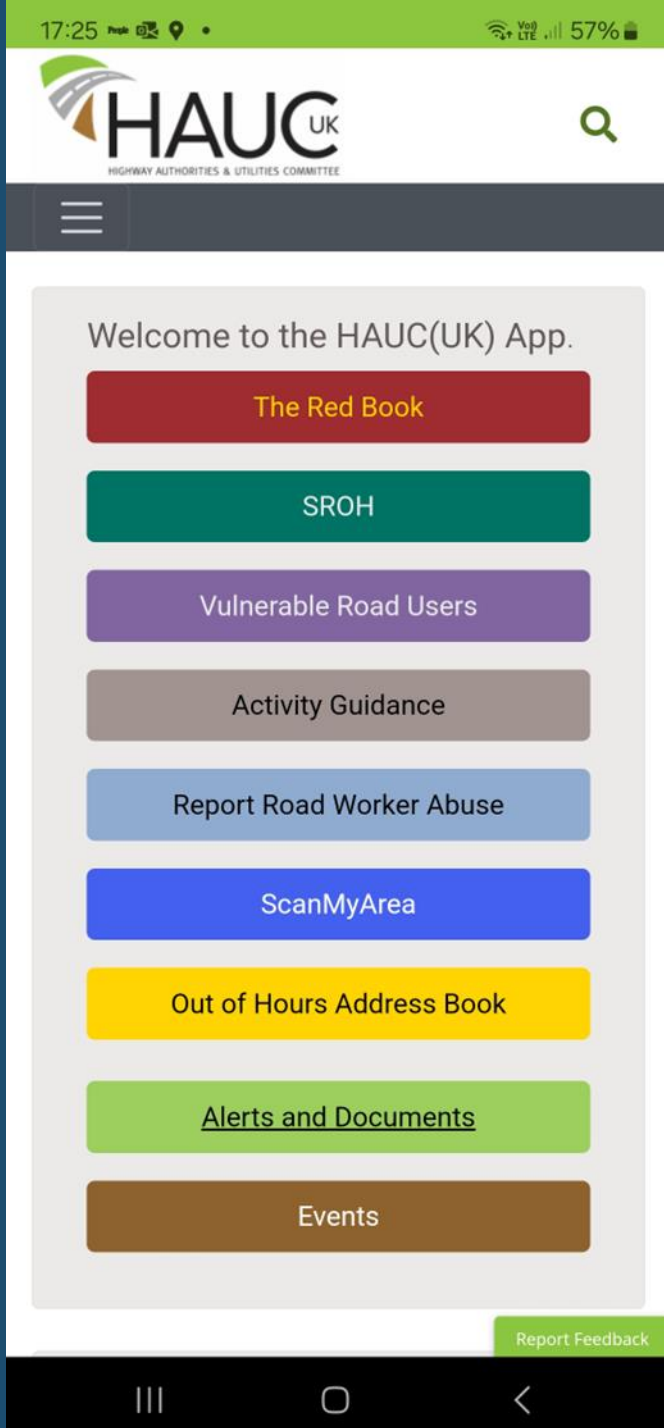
17:25 57%

HAUC UK
HIGHWAY AUTHORITIES & UTILITIES COMMITTEE

Welcome to the HAUC(UK) App.

The Red Book

SROH

Vulnerable Road Users

Activity Guidance

Report Road Worker Abuse

ScanMyArea

Out of Hours Address Book

Alerts and Documents

Events

Report Feedback